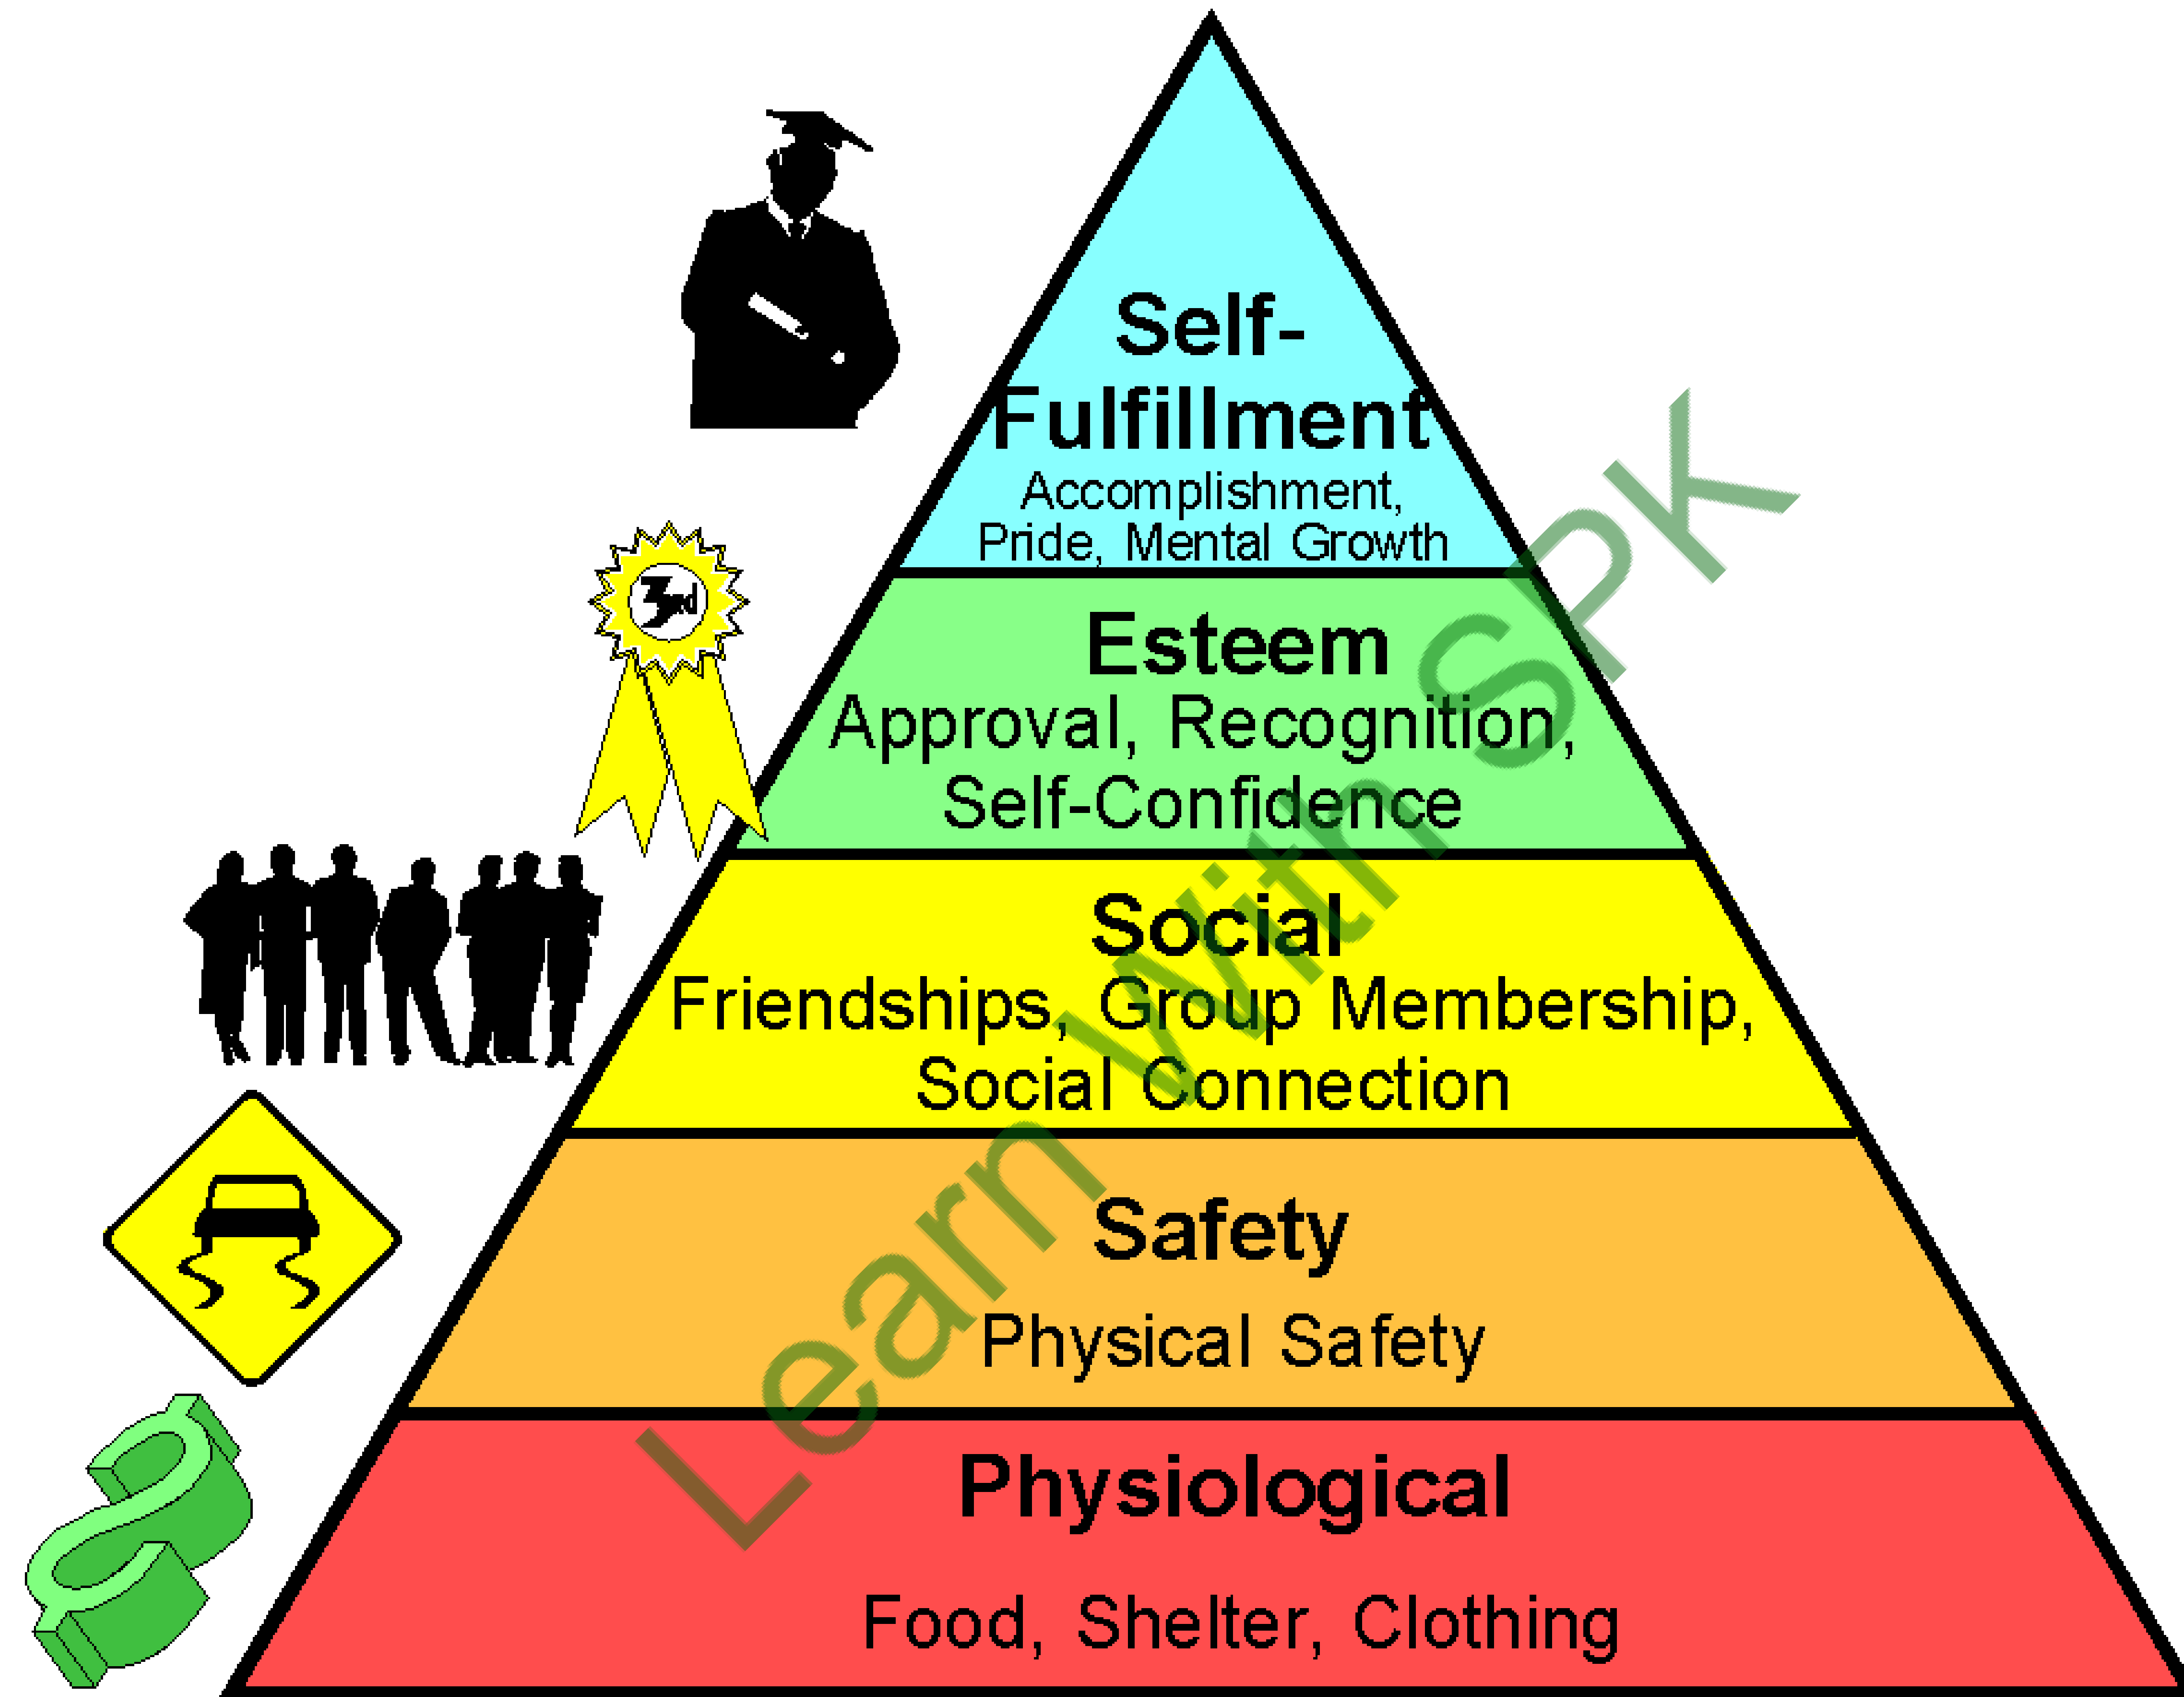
Self-Fulfillment
Accomplishment, Pride, Mental Growth

Esteem
Approval, Recognition, Self-Confidence

Social
Friendships, Group Membership, Social Connection

Safety
Physical Safety

Physiological
Food, Shelter, Clothing

3rd

Learn With SPK